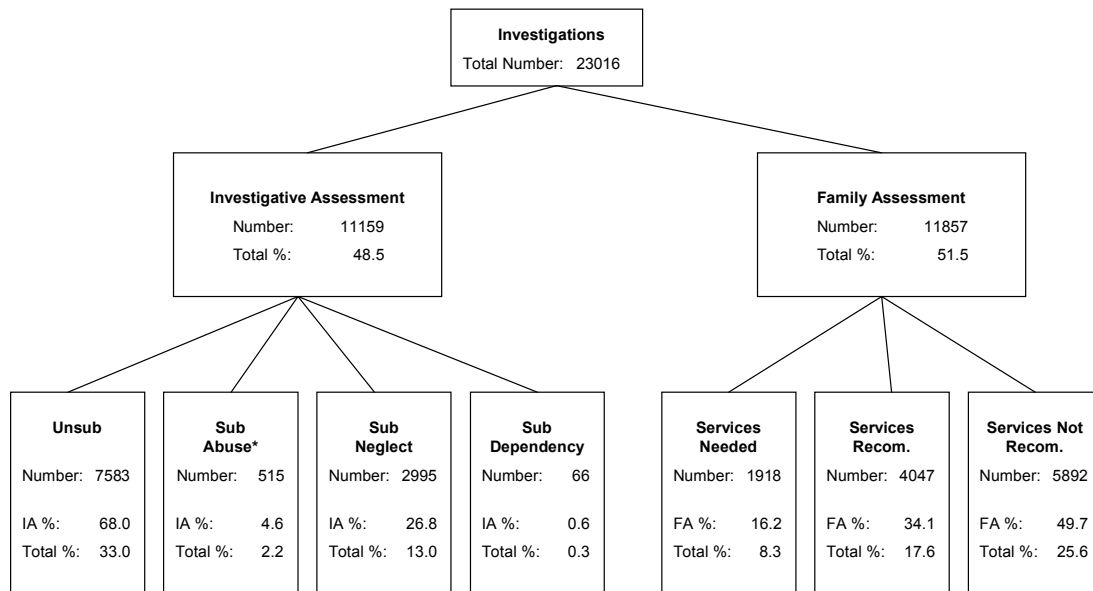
Investigations
Total Number: 23016

Investigative Assessment
Number: 11159
Total %: 48.5

Family Assessment
Number: 11857
Total %: 51.5

Unsub
Number: 7583
IA %: 68.0
Total %: 33.0

Sub Abuse*
Number: 515
IA %: 4.6
Total %: 2.2

Sub Neglect
Number: 2995
IA %: 26.8
Total %: 13.0

Sub Dependency
Number: 66
IA %: 0.6
Total %: 0.3

Services Needed
Number: 1918
FA %: 16.2
Total %: 8.3

Services Recom.
Number: 4047
FA %: 34.1
Total %: 17.6

Services Not Recom.
Number: 5892
FA %: 49.7
Total %: 25.6